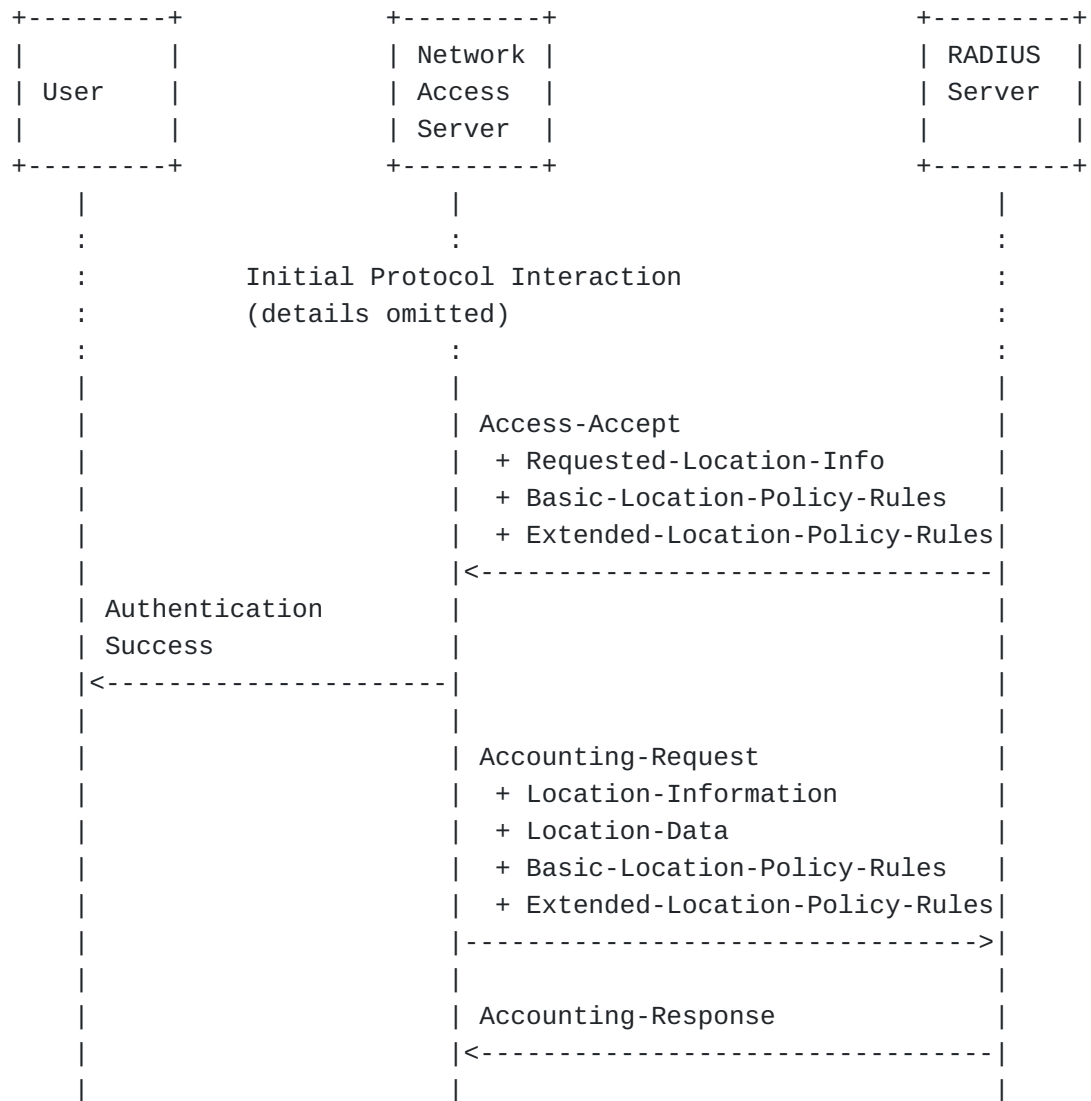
User

Network Access Server

RADIUS Server

Initial Protocol Interaction (details omitted)

Access-Accept
+ Requested-Location-Info
+ Basic-Location-Policy-Rules
+ Extended-Location-Policy-Rules

Authentication Success

Accounting-Request
+ Location-Information
+ Location-Data
+ Basic-Location-Policy-Rules
+ Extended-Location-Policy-Rules

Accounting-Response